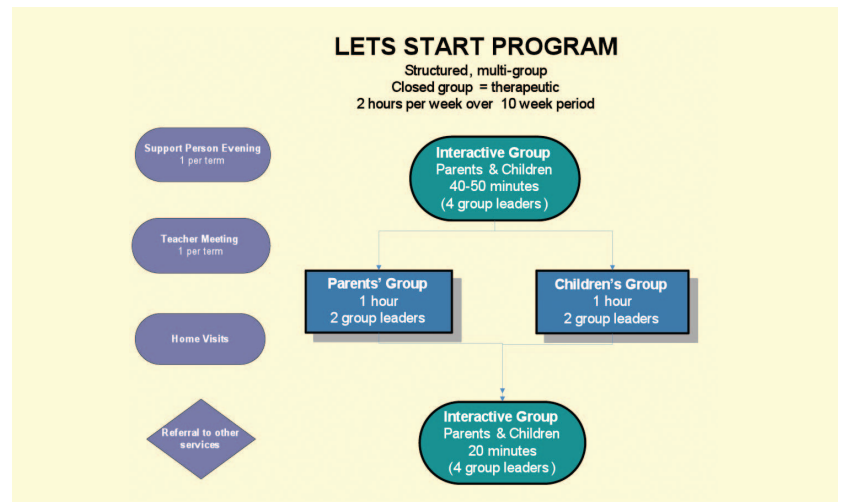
LETS START PROGRAM

Structured, multi-group
Closed group = therapeutic
2 hours per week over 10 week period

Support Person Evening
1 per term

Teacher Meeting
1 per term

Home Visits

Referral to other services

Interactive Group
Parents & Children
40-50 minutes
(4 group leaders)

Parents' Group
1 hour
2 group leaders

Children's Group
1 hour
2 group leaders

Interactive Group
Parents & Children
20 minutes
(4 group leaders)